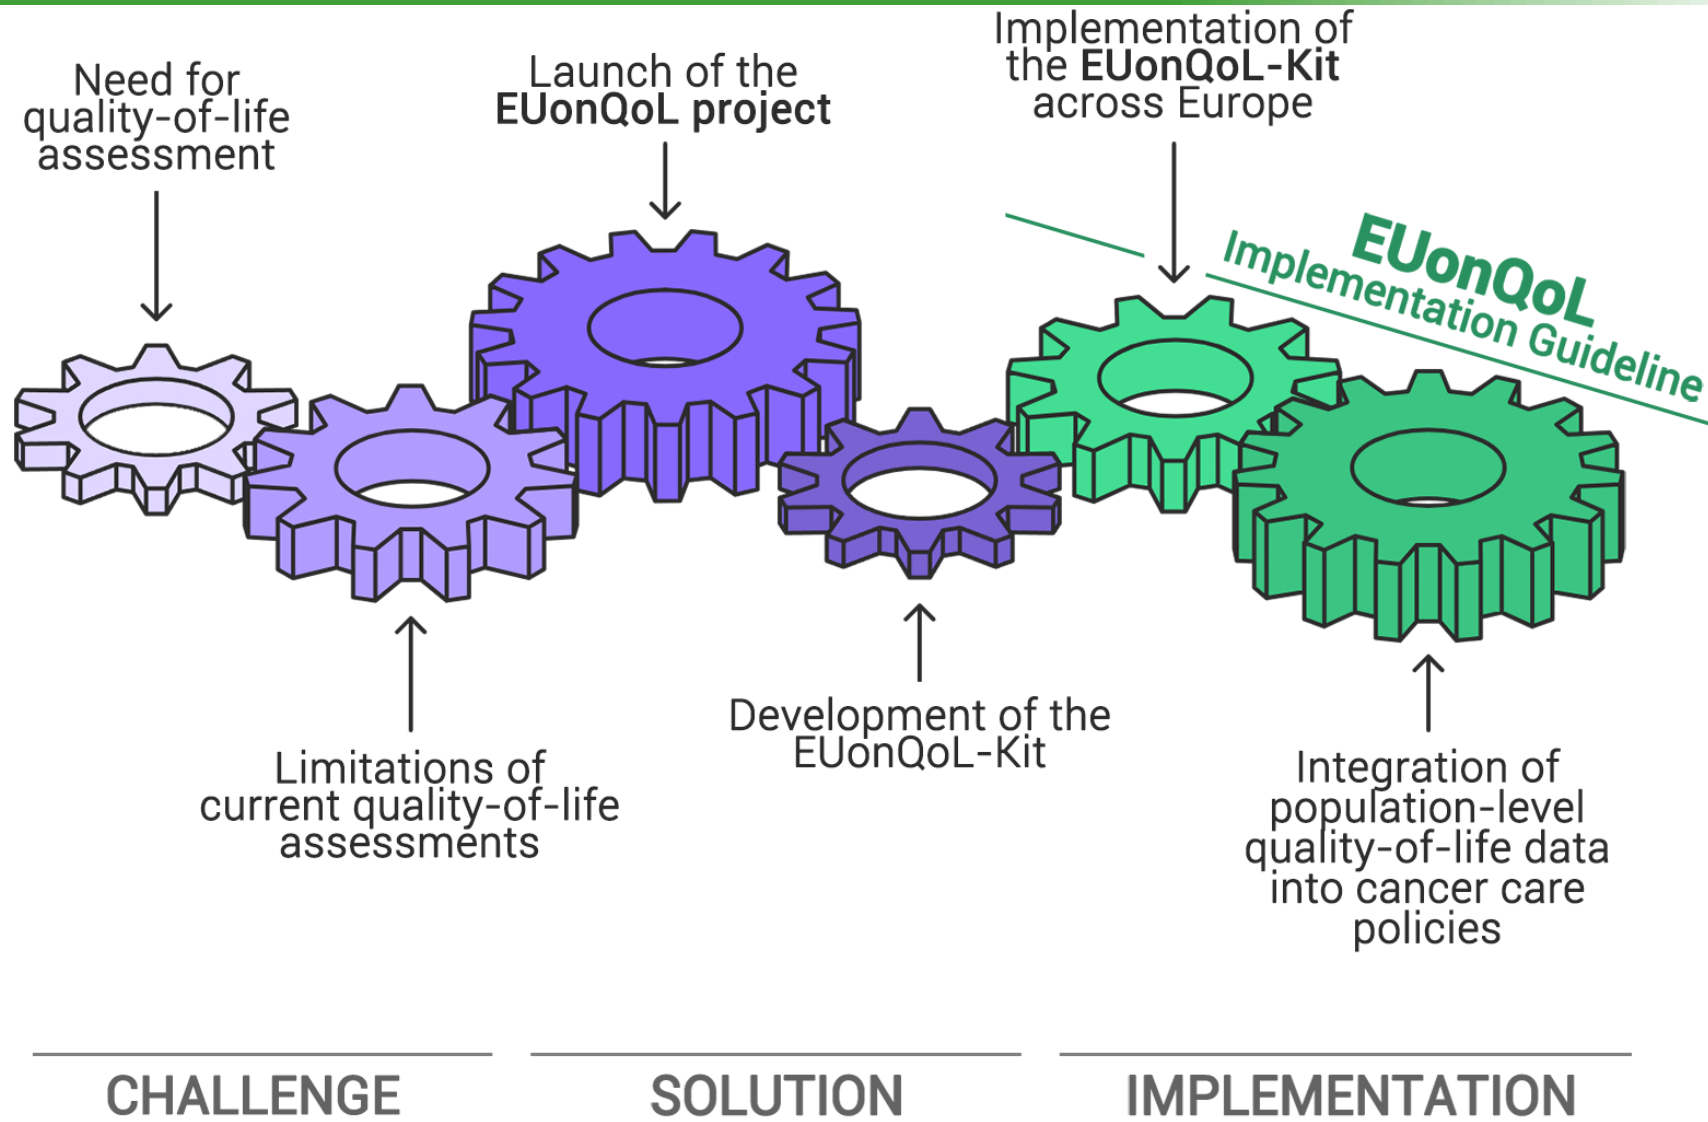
Need for quality-of-life assessment

Launch of the **EUonQoL project**

Implementation of the **EUonQoL-Kit** across Europe

EUonQoL Implementation Guideline

Limitations of current quality-of-life assessments

Development of the EUonQoL-Kit

Integration of population-level quality-of-life data into cancer care policies

CHALLENGE

SOLUTION

IMPLEMENTATION